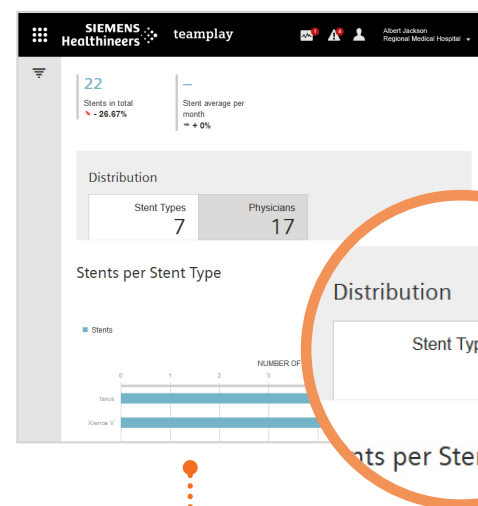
SIEMENS Healthineers teamplay

1 4

Albert Jackson
Regional Medical Hospital

22
Stents in total
- 26.67%

–
Stent average per month
+ 0%

Distribution

Stent Types
7

Physicians
17

Stents per Stent Type

Stents

NUMBER OF

0 1 2 3

Nexus

Xience V

Distribution

Stent Typ

nts per Ste